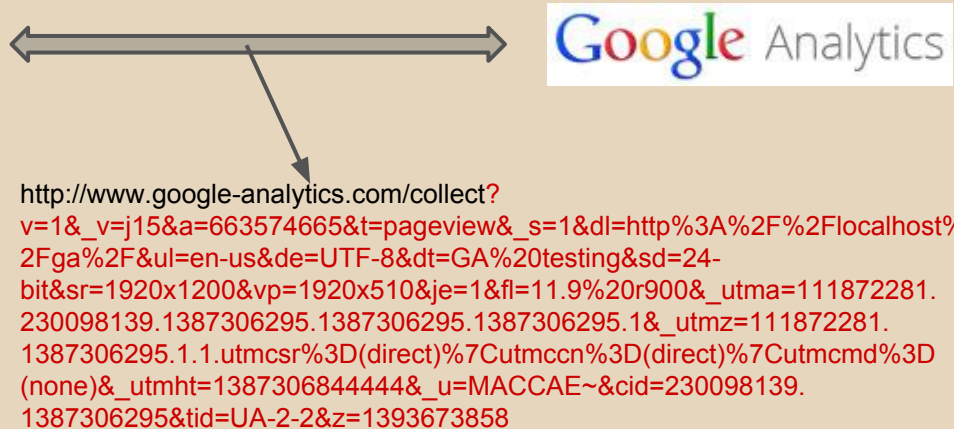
Google Analytics

http://www.google-analytics.com/collect?v=1&_v=j15&a=663574665&t=pageview&_s=1&dl=http%3A%2F%2Flocalhost%2Fga%2F&ul=en-us&de=UTF-8&dt=GA%20testing&sd=24-bit&sr=1920x1200&vp=1920x510&je=1&fl=11.9%20r900&_utma=111872281.230098139.1387306295.1387306295.1387306295.1&_utmz=111872281.1387306295.1.1.utmcsr%3D(direct)%7Cutmccn%3D(direct)%7Cutmcmd%3D(none)&_utmht=1387306844444&_u=MACCAE~&cid=230098139.1387306295&tid=UA-2-2&z=1393673858